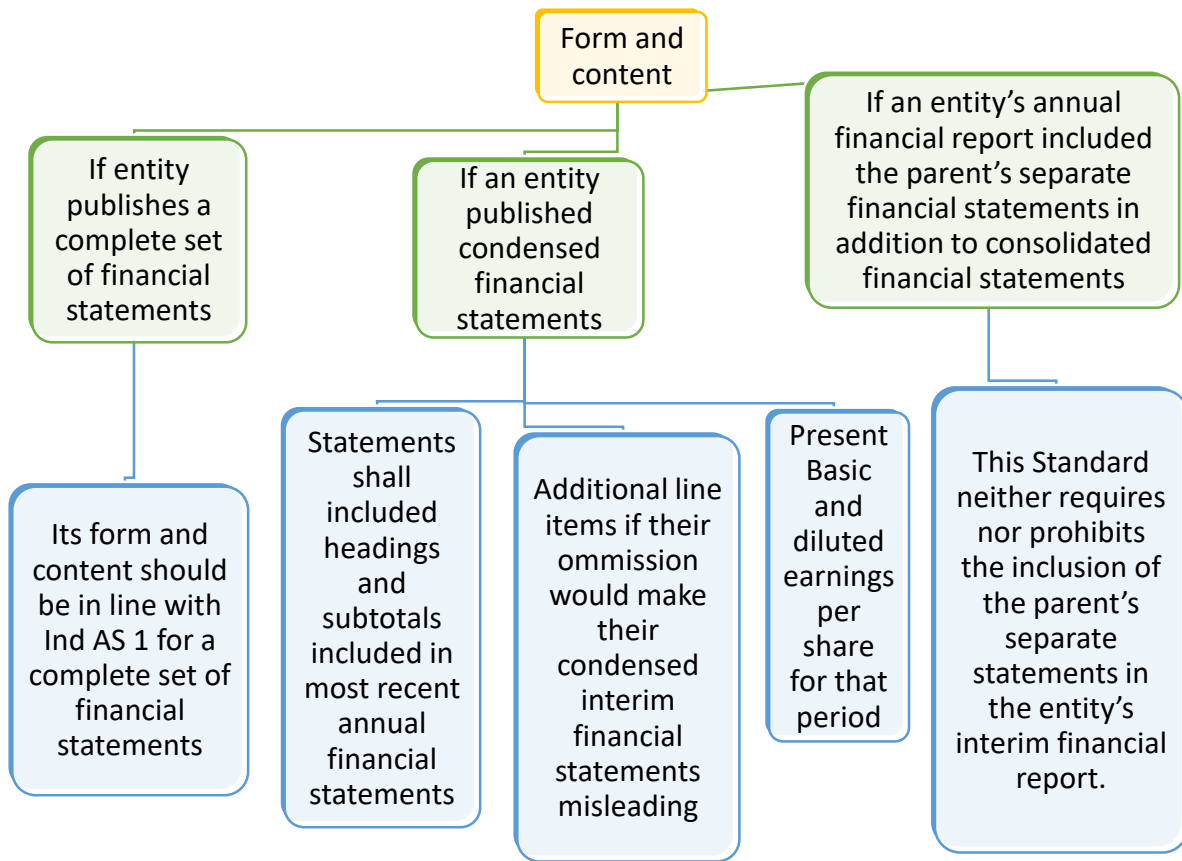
Form and content

If entity publishes a complete set of financial statements

If an entity published condensed financial statements

If an entity's annual financial report included the parent's separate financial statements in addition to consolidated financial statements

Its form and content should be in line with Ind AS 1 for a complete set of financial statements

Statements shall included headings and subtotals included in most recent annual financial statements

Additional line items if their ommission would make their condensed interim financial statements misleading

Present Basic and diluted earnings per share for that period

This Standard neither requires nor prohibits the inclusion of the parent's separate statements in the entity's interim financial report.